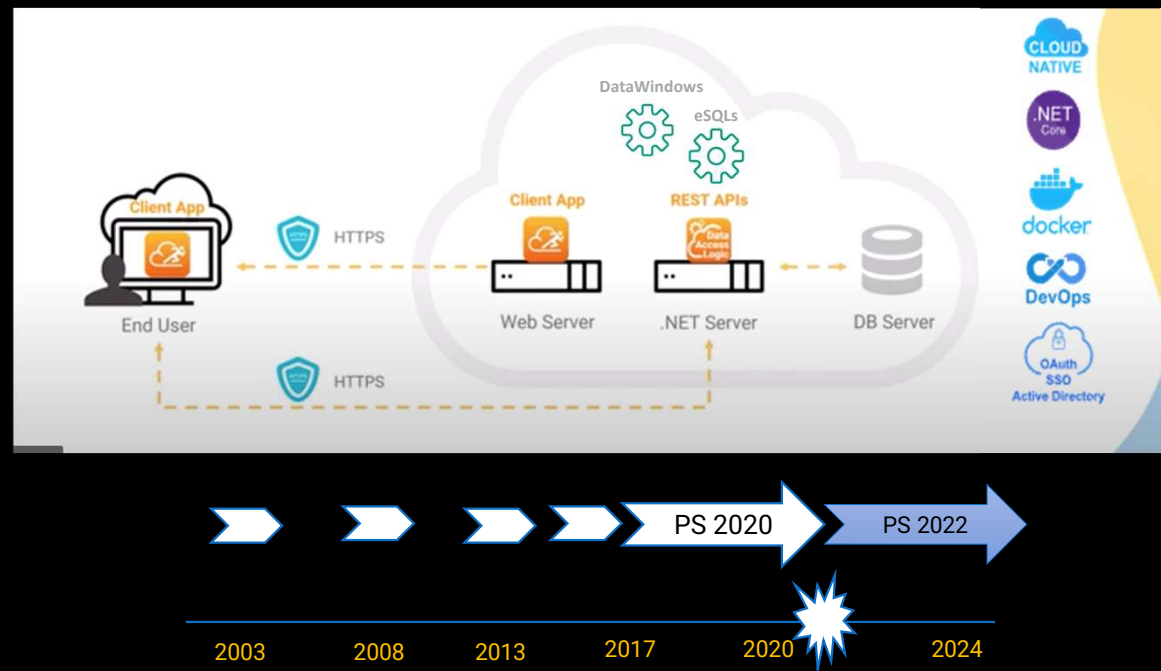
DataWindows

eSQLs

Client App

REST APIs

Data Access Logic

Client App

HTTPS

End User

Web Server

.NET Server

DB Server

HTTPS

CLOUD NATIVE

.NET Core

docker

DevOps

OAuth SSO Active Directory

PS 2020

PS 2022

2003

2008

2013

2017

2020

2024